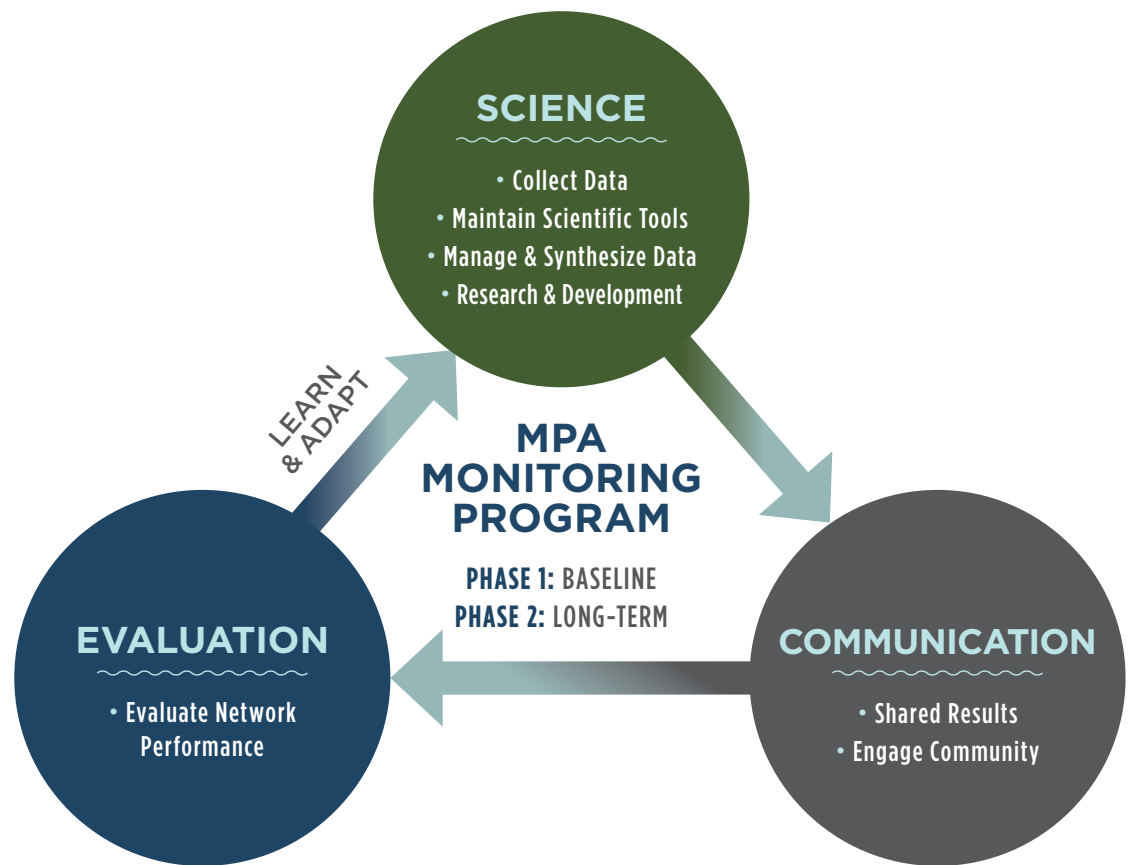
SCIENCE

• Collect Data
• Maintain Scientific Tools
• Manage & Synthesize Data
• Research & Development

LEARN & ADAPT

MPA MONITORING PROGRAM

PHASE 1: BASELINE
PHASE 2: LONG-TERM

EVALUATION

• Evaluate Network Performance

COMMUNICATION

• Shared Results
• Engage Community